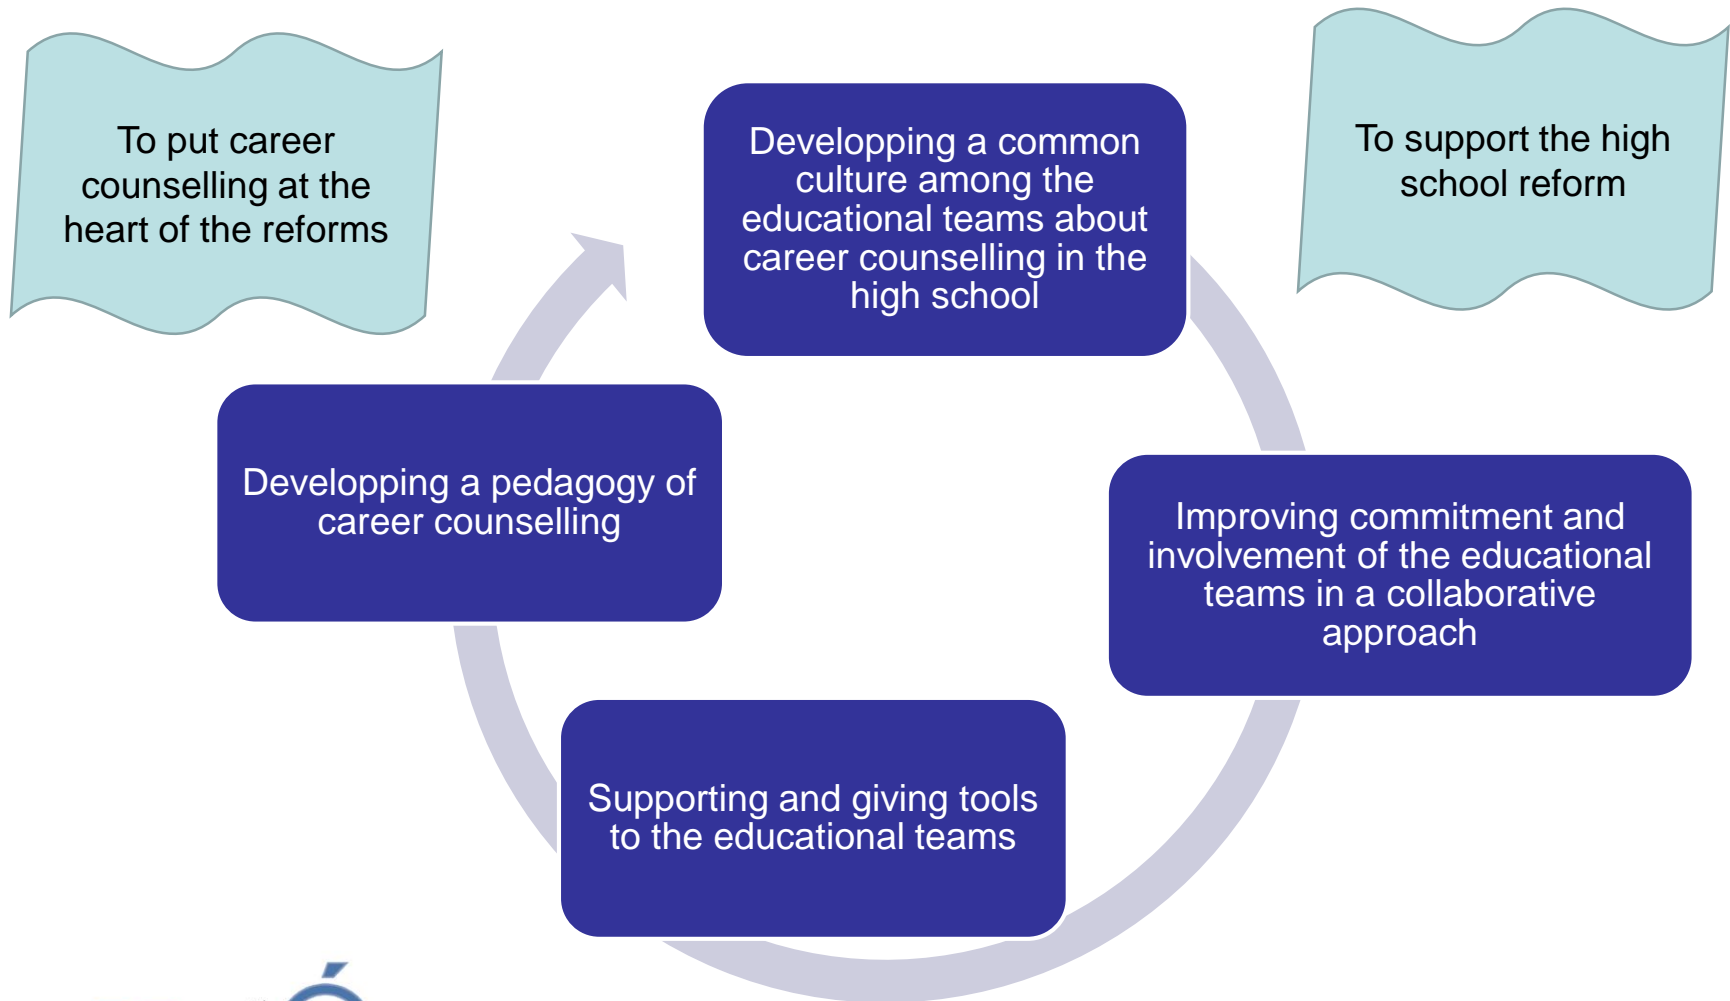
To put career counselling at the heart of the reforms

Developping a common culture among the educational teams about career counselling in the high school

To support the high school reform

Developping a pedagogy of career counselling

Improving commitment and involvement of the educational teams in a collaborative approach

Supporting and giving tools to the educational teams